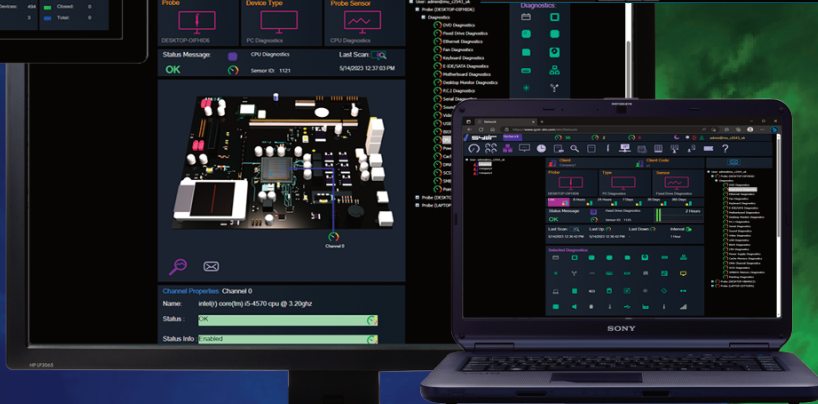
Devices: 494
Closed: 0
Total: 0

Probe
DESKTOP-OFH6DK

Device Type
PC Diagnostics

Probe Sensor
CPU Diagnostics

User: admin@mu_c2043_ab
Probe (DESKTOP-OFH6DK)
Diagnostics
DVD Diagnostics
Fixed Drive Diagnostics
Ethernet Diagnostics
Fan Diagnostics
Keyboard Diagnostics
E-IDE/SATA Diagnostics
Motherboard Diagnostics
Desktop Monitor Diagnostics
PC-2 Diagnostics
Serial Diagnostics
Sound
Vide
USB
Mem
Pow
Card
Cam
Proc
SCSI
SMB
Probe (DESKTOP
Probe (LAPTOP

Diagnostics

Status Message:
CPU Diagnostics
OK
Sensor ID: 1121

Last Scan:
5/14/2023 12:37:03 PM

Channel 0

Channel Properties: Channel 0
Name: intel(r) core(tm) i5-4570 cpu @ 3.20ghz
Status : OK
Status Info : Enabled

HP LP2065

Client
Client Code
Probe
Type
Sensor
Status Message:
Fixed Drive Diagnostics
OK
Sensor ID:
Last Scan:
Last Up:
Last Down:
Interval:
Selected Diagnostics

SONY
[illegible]